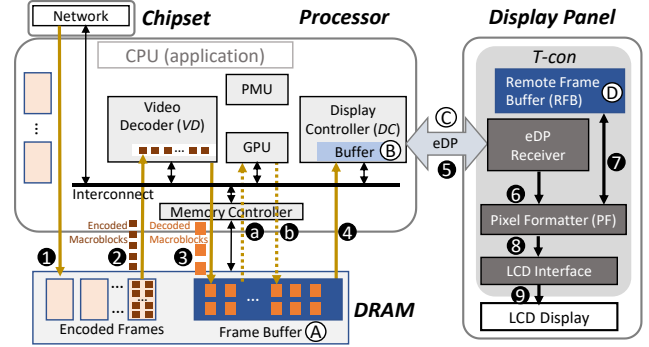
Network

Chipset

Processor

Display Panel

CPU (application)

PMU

Video Decoder (VD)

GPU

Display Controller (DC)

Buffer Ⓑ

Interconnect

Memory Controller

Encoded Macroblocks

Decoded Macroblocks

❶ ❷ ❸ ⓐ ⓑ ❹

Encoded Frames

Frame Buffer Ⓐ

DRAM

Ⓒ eDP ❺

T-con

Remote Frame Buffer (RFB) Ⓓ

eDP Receiver

❼

❻

Pixel Formatter (PF)

❽

LCD Interface

❾

LCD Display